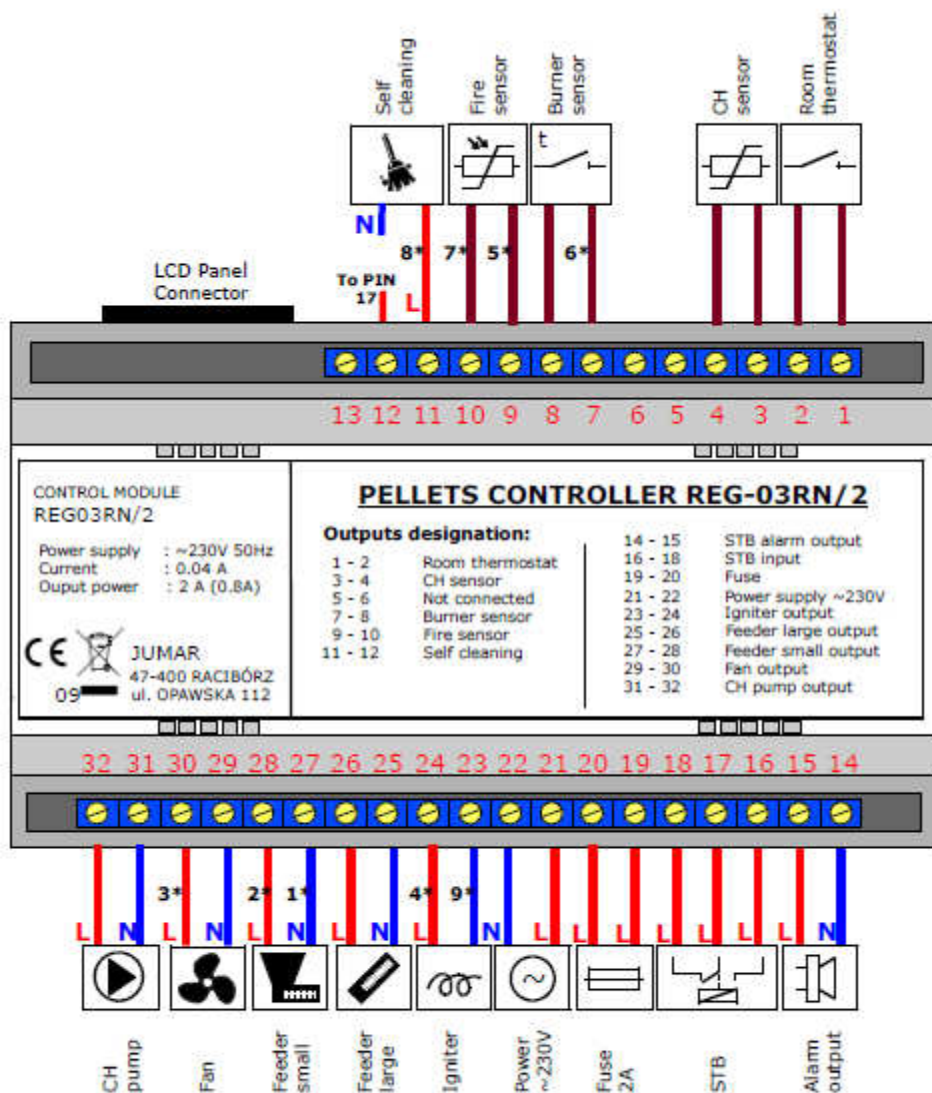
Self cleaning
Fire sensor
Burner sensor
CH sensor
Room thermostat

t

N

8* 7* 5* 6*

LCD Panel Connector

To PIN 17

L

13 12 11 10 9 8 7 6 5 4 3 2 1

CONTROL MODULE
REG03RN/2

Power supply : ~230V 50Hz
Current : 0.04 A
Ouput power : 2 A (0.8A)

CE

JUMAR
47-400 RACIBÓRZ
ul. OPAWSKA 112

09

PELLETS CONTROLLER REG-03RN/2

Outputs designation:

| | |
|---|---|
| 1 - 2 | Room thermostat |
| 3 - 4 | CH sensor |
| 5 - 6 | Not connected |
| 7 - 8 | Burner sensor |
| 9 - 10 | Fire sensor |
| 11 - 12 | Self cleaning |

| | |
|---|---|
| 14 - 15 | STB alarm output |
| 16 - 18 | STB input |
| 19 - 20 | Fuse |
| 21 - 22 | Power supply ~230V |
| 23 - 24 | Igniter output |
| 25 - 26 | Feeder large output |
| 27 - 28 | Feeder small output |
| 29 - 30 | Fan output |
| 31 - 32 | CH pump output |

32 31 30 29 28 27 26 25 24 23 22 21 20 19 18 17 16 15 14

3* 2* 1* 4* 9*

L N L N L N L N L N L L L L L L L N

CH pump
Fan
Feeder small
Feeder large
Igniter
Power ~230V
Fuse 2A
STB
Alarm output